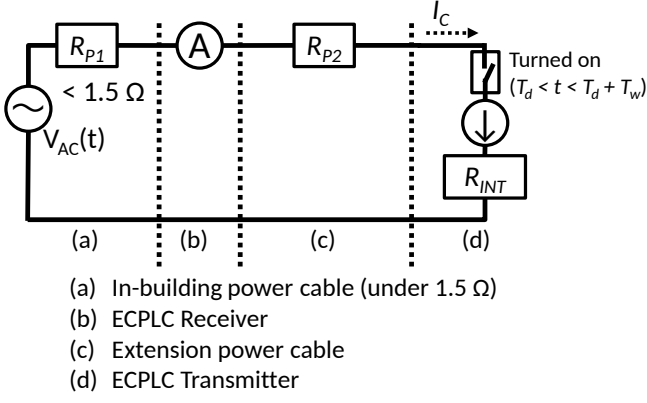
$R_{P1}$

A

$R_{P2}$

$I_C$

Turned on ($T_d < t < T_d + T_w$)

< 1.5 Ω

$V_{AC}$(t)

$R_{INT}$

(a)

(b)

(c)

(d)

(a) In-building power cable (under 1.5 Ω)

(b) ECPLC Receiver

(c) Extension power cable

(d) ECPLC Transmitter